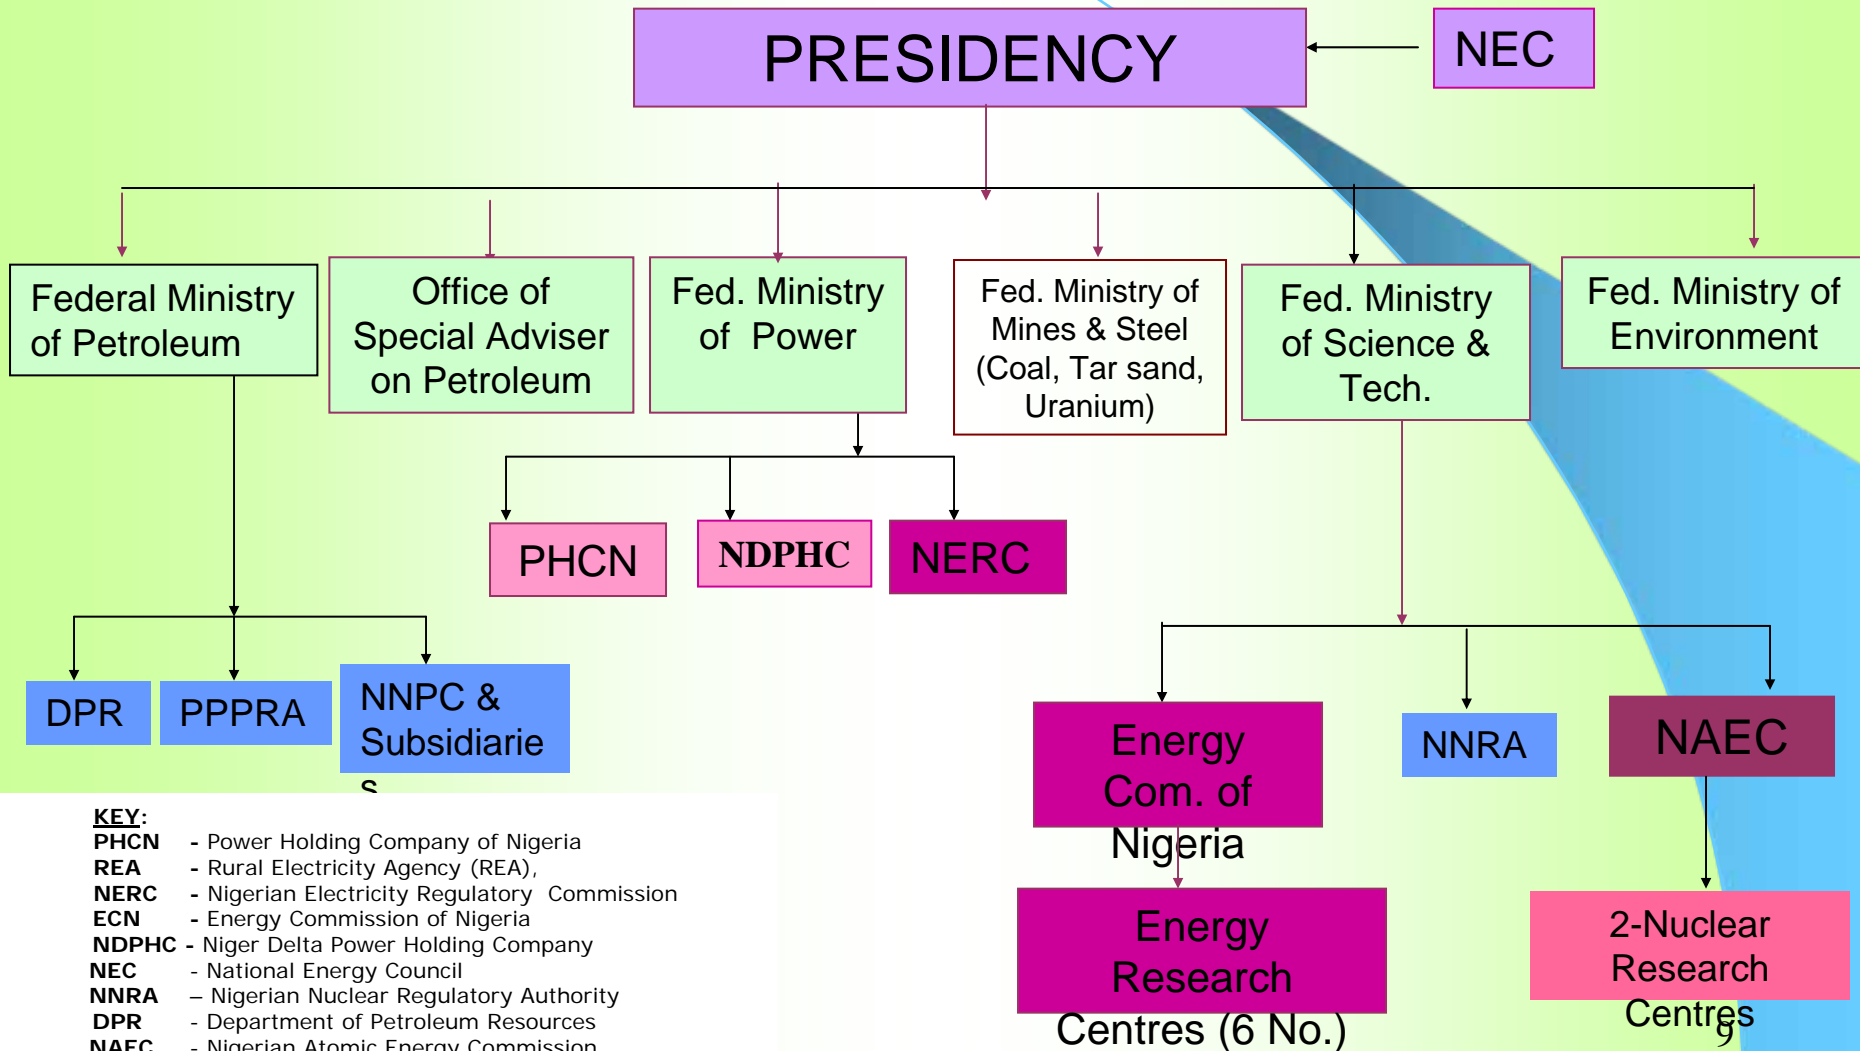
PRESIDENCY

NEC

Federal Ministry of Petroleum

Office of Special Adviser on Petroleum

Fed. Ministry of Power

Fed. Ministry of Mines & Steel (Coal, Tar sand, Uranium)

Fed. Ministry of Science & Tech.

Fed. Ministry of Environment

PHCN

NDPHC

NERC

DPR

PPPRA

NNPC & Subsidiaries

Energy Com. of Nigeria

NNRA

NAEC

Energy Research Centres (6 No.)

2-Nuclear Research Centres

KEY:
PHCN - Power Holding Company of Nigeria
REA - Rural Electricity Agency (REA),
NERC - Nigerian Electricity Regulatory Commission
ECN - Energy Commission of Nigeria
NDPHC - Niger Delta Power Holding Company
NEC - National Energy Council
NNRA – Nigerian Nuclear Regulatory Authority
DPR - Department of Petroleum Resources
NAEC - Nigerian Atomic Energy Commission

9